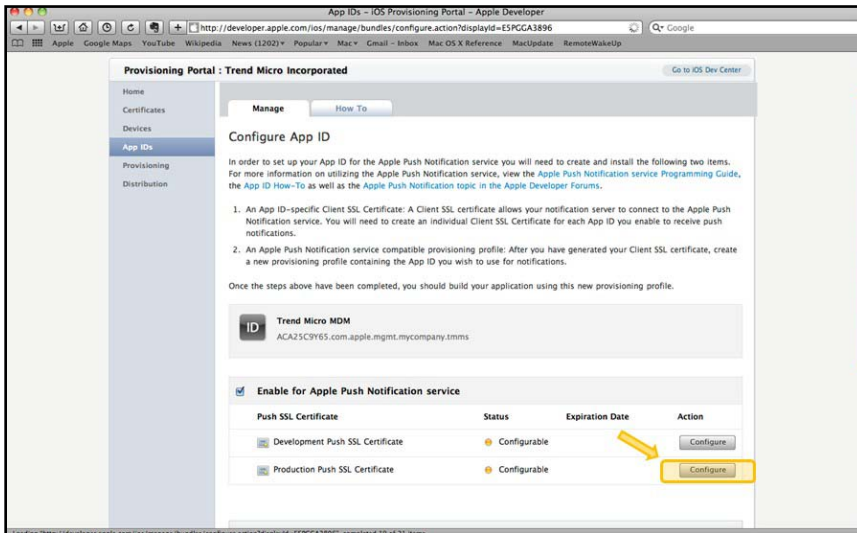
App IDs - iOS Provisioning Portal - Apple Developer

http://developer.apple.com/ios/manage/bundles/configure.action?displayId=E5PGGA3896

Q- Google

Apple Google Maps YouTube Wikipedia News (1202) Popular Mac Gmail - Inbox Mac OS X Reference MacUpdate RemoteWakeUp

Provisioning Portal : Trend Micro Incorporated

Go to iOS Dev Center

Home
Certificates
Devices
App IDs
Provisioning
Distribution

Manage How To

Configure App ID

In order to set up your App ID for the Apple Push Notification service you will need to create and install the following two items. For more information on utilizing the Apple Push Notification service, view the Apple Push Notification service Programming Guide, the App ID How-To as well as the Apple Push Notification topic in the Apple Developer Forums.

1. An App ID-specific Client SSL Certificate: A Client SSL certificate allows your notification server to connect to the Apple Push Notification service. You will need to create an individual Client SSL Certificate for each App ID you enable to receive push notifications.

2. An Apple Push Notification service compatible provisioning profile: After you have generated your Client SSL certificate, create a new provisioning profile containing the App ID you wish to use for notifications.

Once the steps above have been completed, you should build your application using this new provisioning profile.

ID

Trend Micro MDM
ACA25C9Y65.com.apple.mgmt.mycompany.tmms

Enable for Apple Push Notification service

| Push SSL Certificate | Status | Expiration Date | Action |
|---|---|---|---|
| Development Push SSL Certificate | Configurable | | Configure |
| Production Push SSL Certificate | Configurable | | Configure |

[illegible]